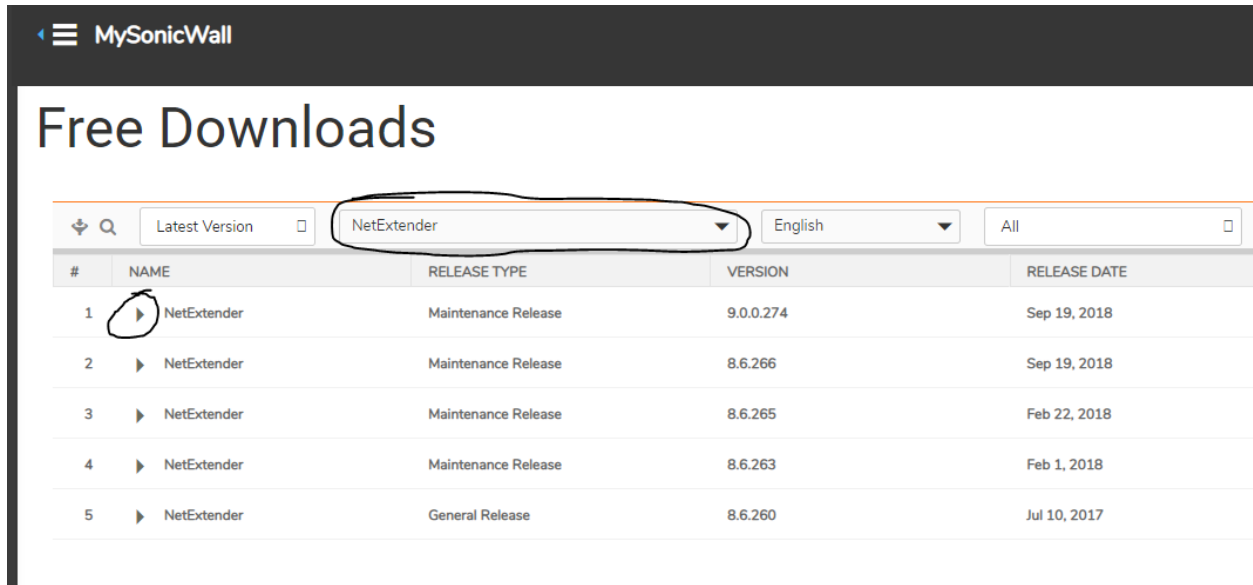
MySonicWall

Free Downloads

Latest Version NetExtender English All

| # | NAME | RELEASE TYPE | VERSION | RELEASE DATE |
|---|---|---|---|---|
| 1 | NetExtender | Maintenance Release | 9.0.0.274 | Sep 19, 2018 |
| 2 | NetExtender | Maintenance Release | 8.6.266 | Sep 19, 2018 |
| 3 | NetExtender | Maintenance Release | 8.6.265 | Feb 22, 2018 |
| 4 | NetExtender | Maintenance Release | 8.6.263 | Feb 1, 2018 |
| 5 | NetExtender | General Release | 8.6.260 | Jul 10, 2017 |